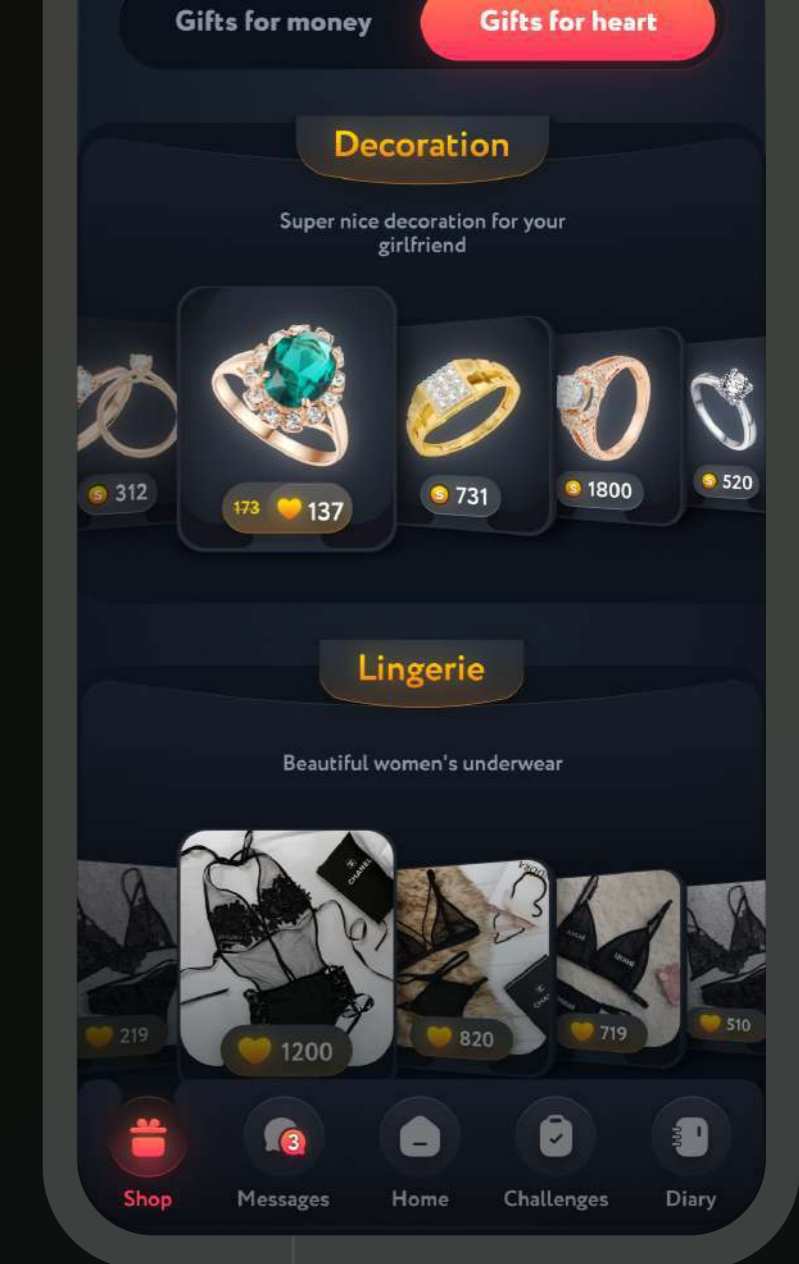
Gifts for money
Gifts for heart

Decoration

Super nice decoration for your girlfriend

312
173 137
731
1800
520

Lingerie

Beautiful women's underwear

CHANEL

219
1200
820
719
510

Shop
3
Messages
Home
Challenges
Diary